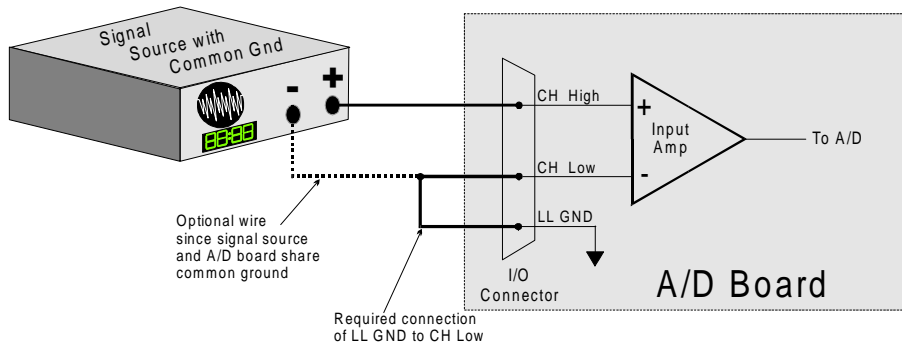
Signal Source with Common Gnd

-

+

8888

CH High

+

Input Amp

To A/D

CH Low

-

LL GND

Optional wire since signal source and A/D board share common ground

I/O Connector

A/D Board

Required connection of LL GND to CH Low